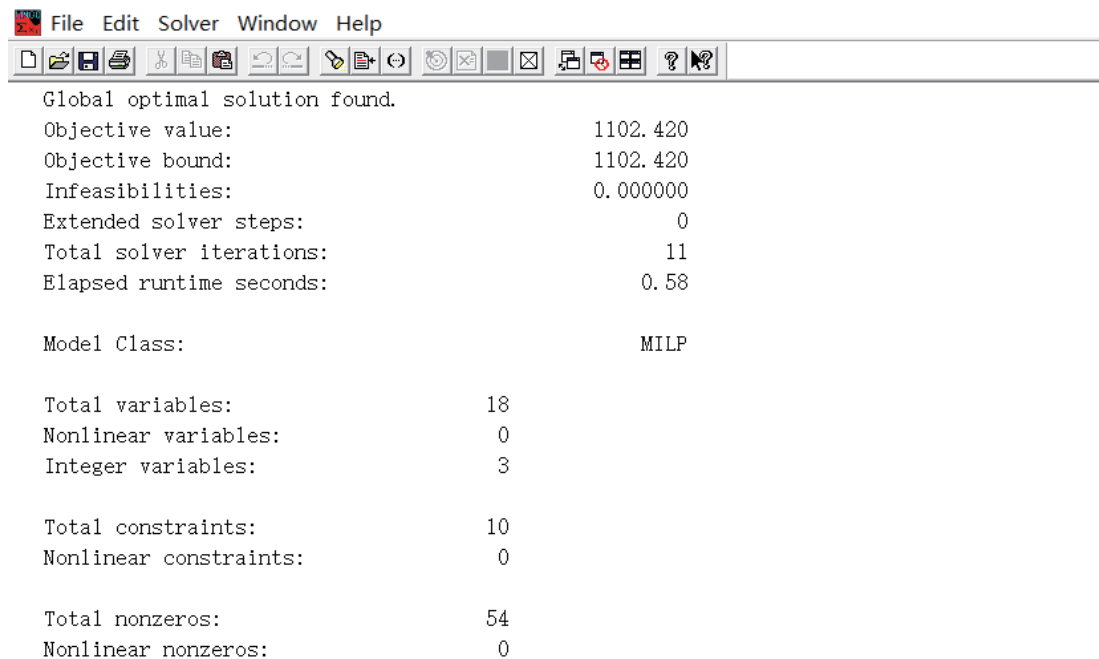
File Edit Solver Window Help

Global optimal solution found.
Objective value: 1102.420
Objective bound: 1102.420
Infeasibilities: 0.000000
Extended solver steps: 0
Total solver iterations: 11
Elapsed runtime seconds: 0.58

Model Class: MILP

Total variables: 18
Nonlinear variables: 0
Integer variables: 3

Total constraints: 10
Nonlinear constraints: 0

Total nonzeros: 54
Nonlinear nonzeros: 0